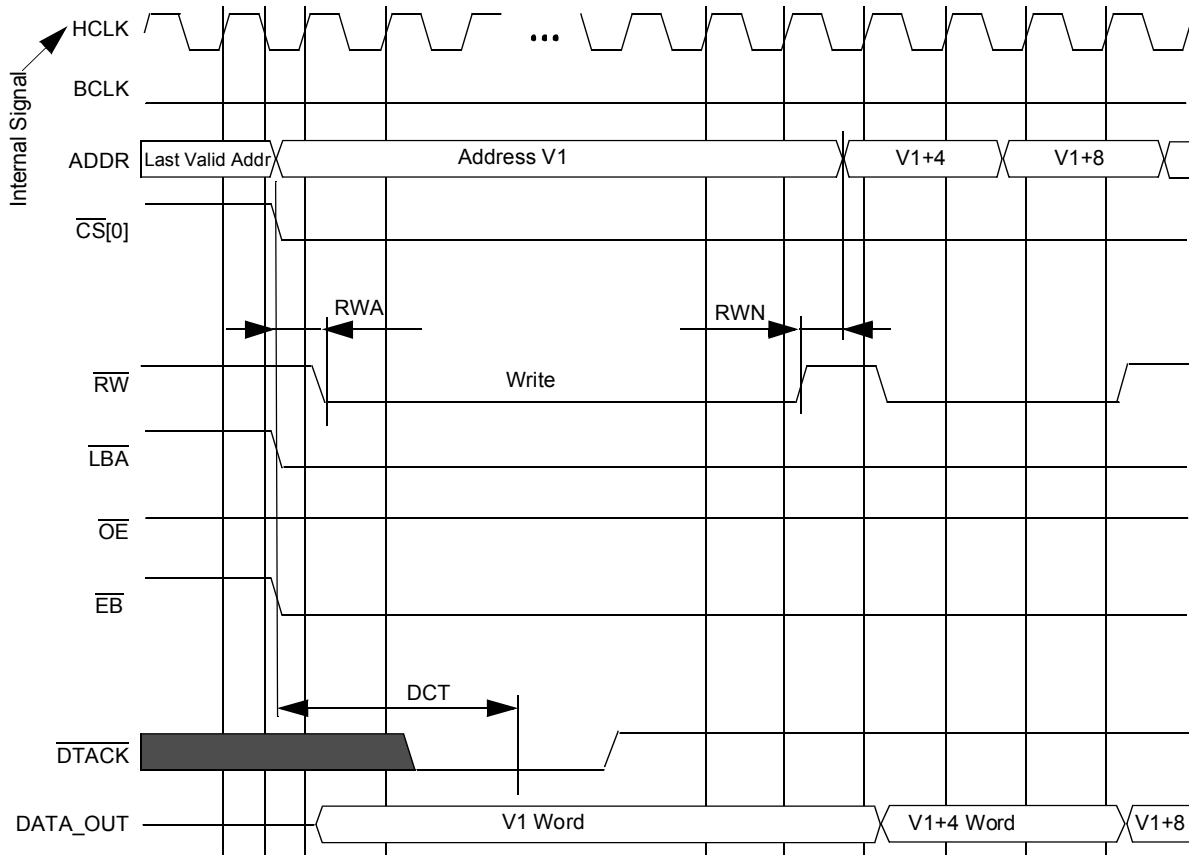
Internal Signal
HCLK
...
BCLK
ADDR
Last Valid Addr
Address V1
V1+4
V1+8
$\overline{CS}[0]$
RWA
RWN
$\overline{RW}$
Write
$\overline{LBA}$
$\overline{OE}$
$\overline{EB}$
DCT
$\overline{DTACK}$
DATA_OUT
V1 Word
V1+4 Word
V1+8